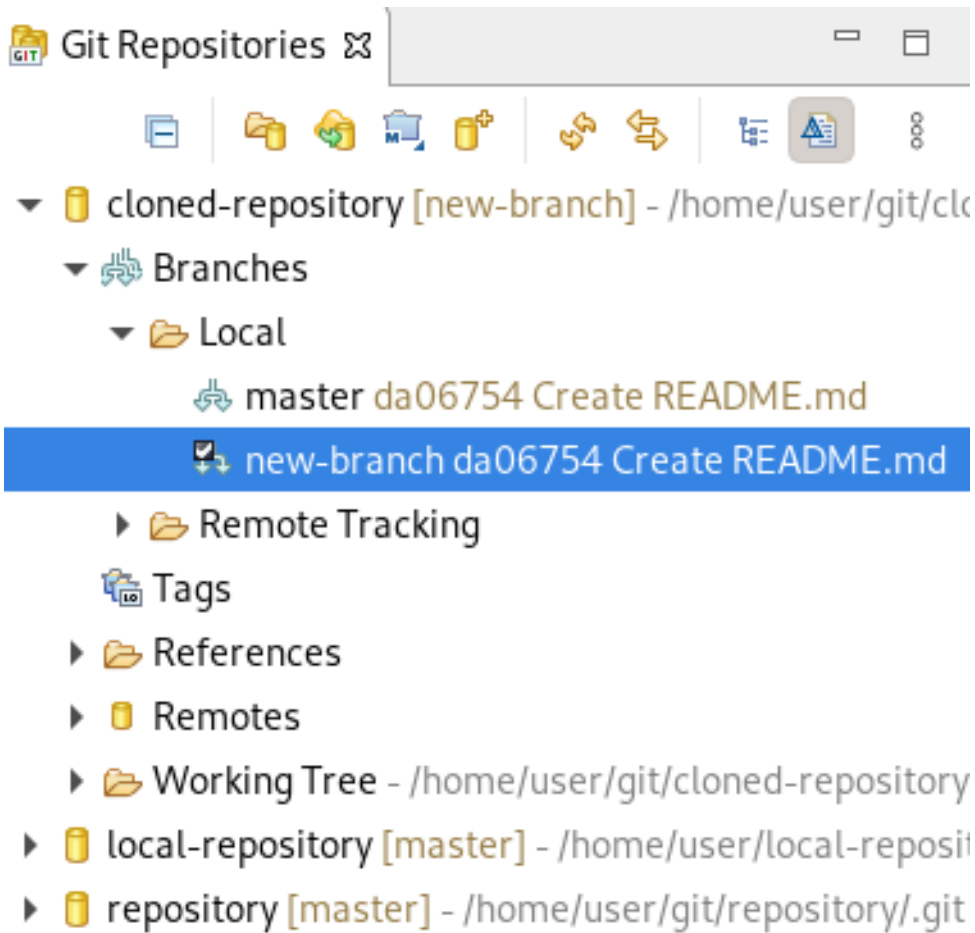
Git Repositories

cloned-repository [new-branch] - /home/user/git/clo
Branches
Local
master da06754 Create README.md
new-branch da06754 Create README.md
Remote Tracking
Tags
References
Remotes
Working Tree - /home/user/git/cloned-repository
local-repository [master] - /home/user/local-reposit
repository [master] - /home/user/git/repository/.git